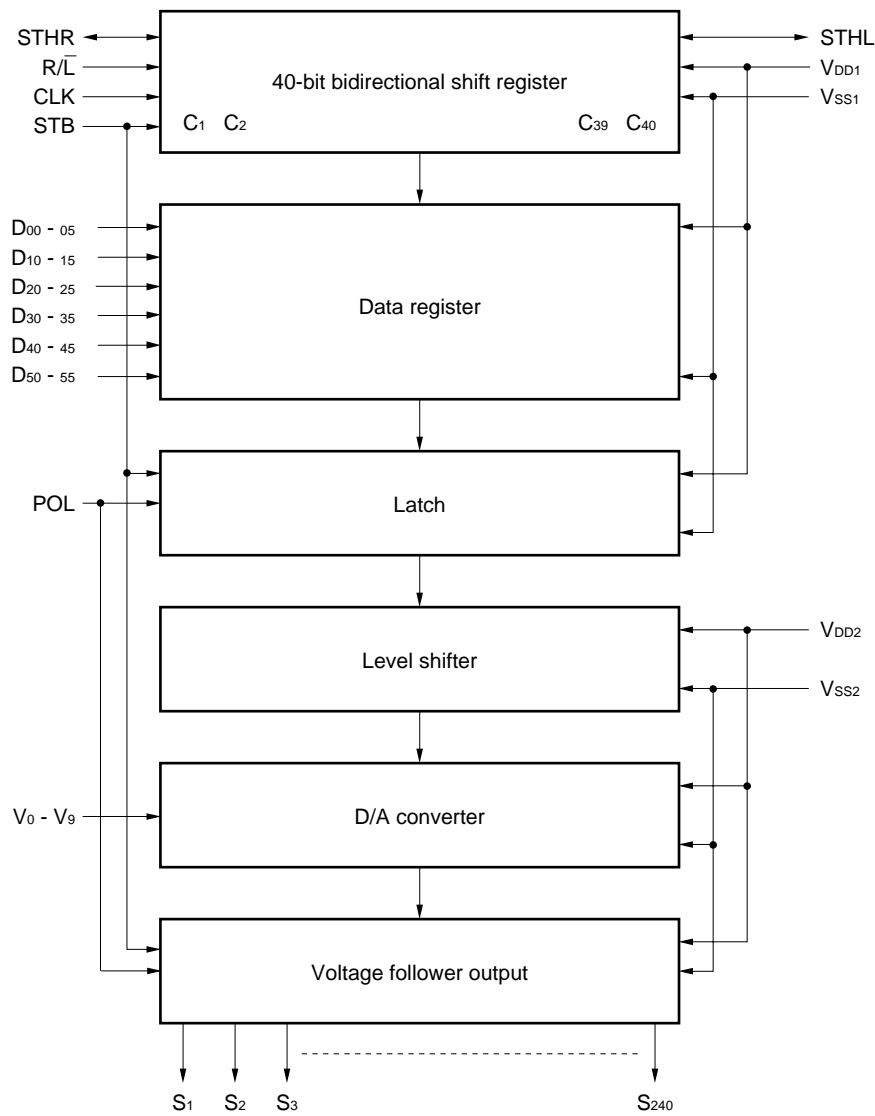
STHR
$R/\overline{L}$
CLK
STB

40-bit bidirectional shift register

$C_1$ $C_2$ $C_{39}$ $C_{40}$

STHL
$V_{DD1}$
$V_{SS1}$

$D_{00}$ - $_{05}$
$D_{10}$ - $_{15}$
$D_{20}$ - $_{25}$
$D_{30}$ - $_{35}$
$D_{40}$ - $_{45}$
$D_{50}$ - $_{55}$

Data register

POL

Latch

Level shifter

$V_{DD2}$
$V_{SS2}$

$V_0$ - $V_9$

D/A converter

Voltage follower output

$S_1$ $S_2$ $S_3$ $S_{240}$